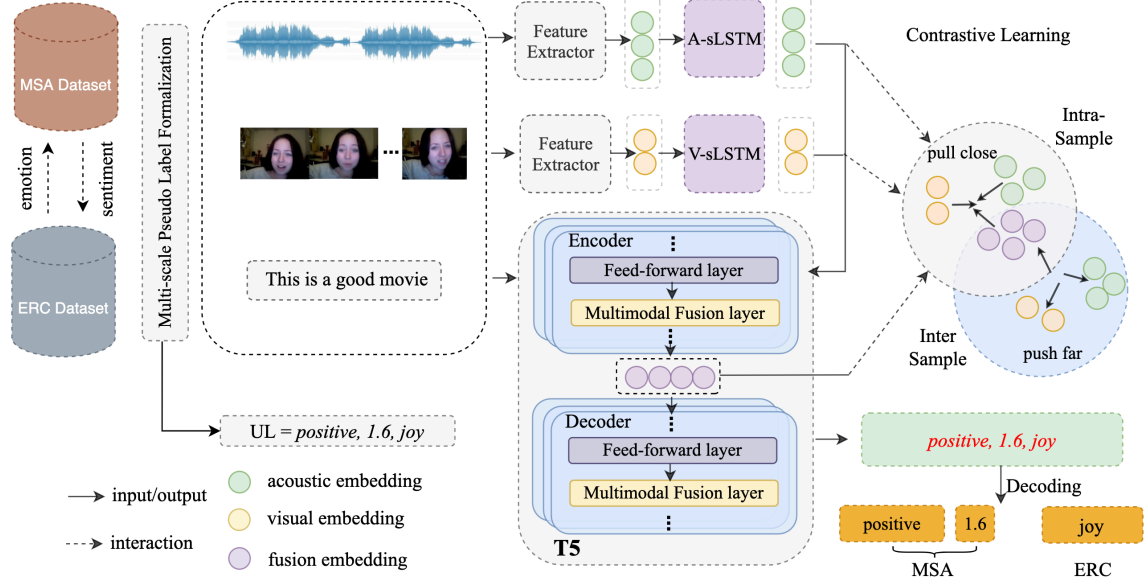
MSA Dataset

emotion

sentiment

ERC Dataset

Multi-scale Pseudo Label Formalization

Feature Extractor

A-sLSTM

Feature Extractor

V-sLSTM

This is a good movie

Encoder

Feed-forward layer

Multimodal Fusion layer

Decoder

Feed-forward layer

Multimodal Fusion layer

T5

Contrastive Learning

Intra-Sample

pull close

Inter Sample

push far

UL = *positive, 1.6, joy*

*positive, 1.6, joy*

Decoding

positive

1.6

joy

MSA

ERC

input/output

interaction

acoustic embedding

visual embedding

fusion embedding